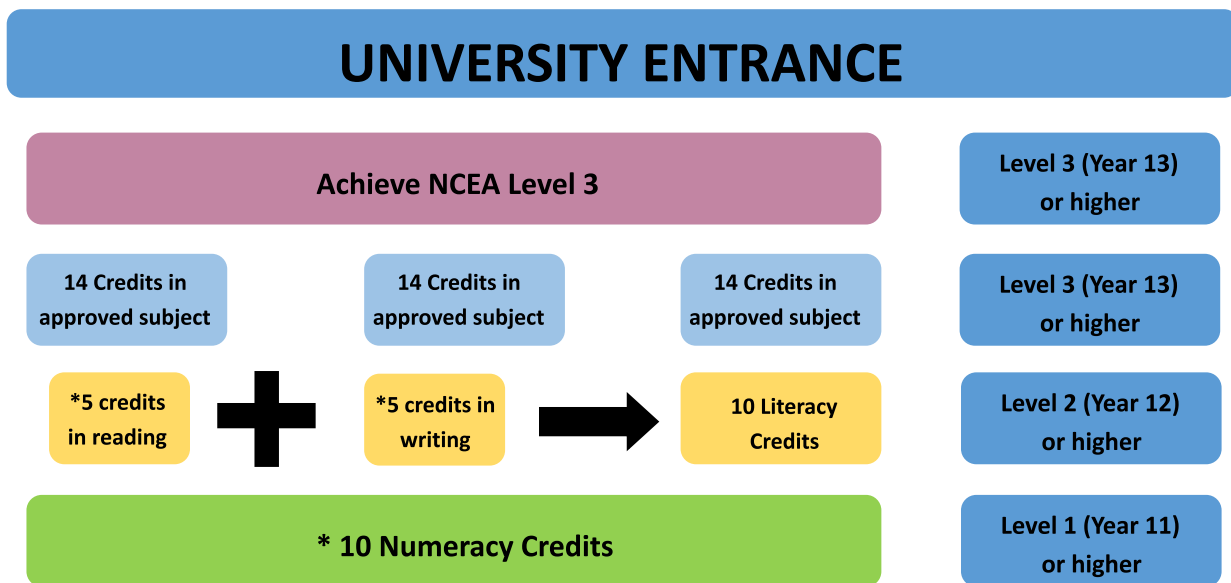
UNIVERSITY ENTRANCE

Achieve NCEA Level 3

Level 3 (Year 13) or higher

14 Credits in approved subject

14 Credits in approved subject

14 Credits in approved subject

Level 3 (Year 13) or higher

*5 credits in reading

*5 credits in writing

10 Literacy Credits

Level 2 (Year 12) or higher

* 10 Numeracy Credits

Level 1 (Year 11) or higher